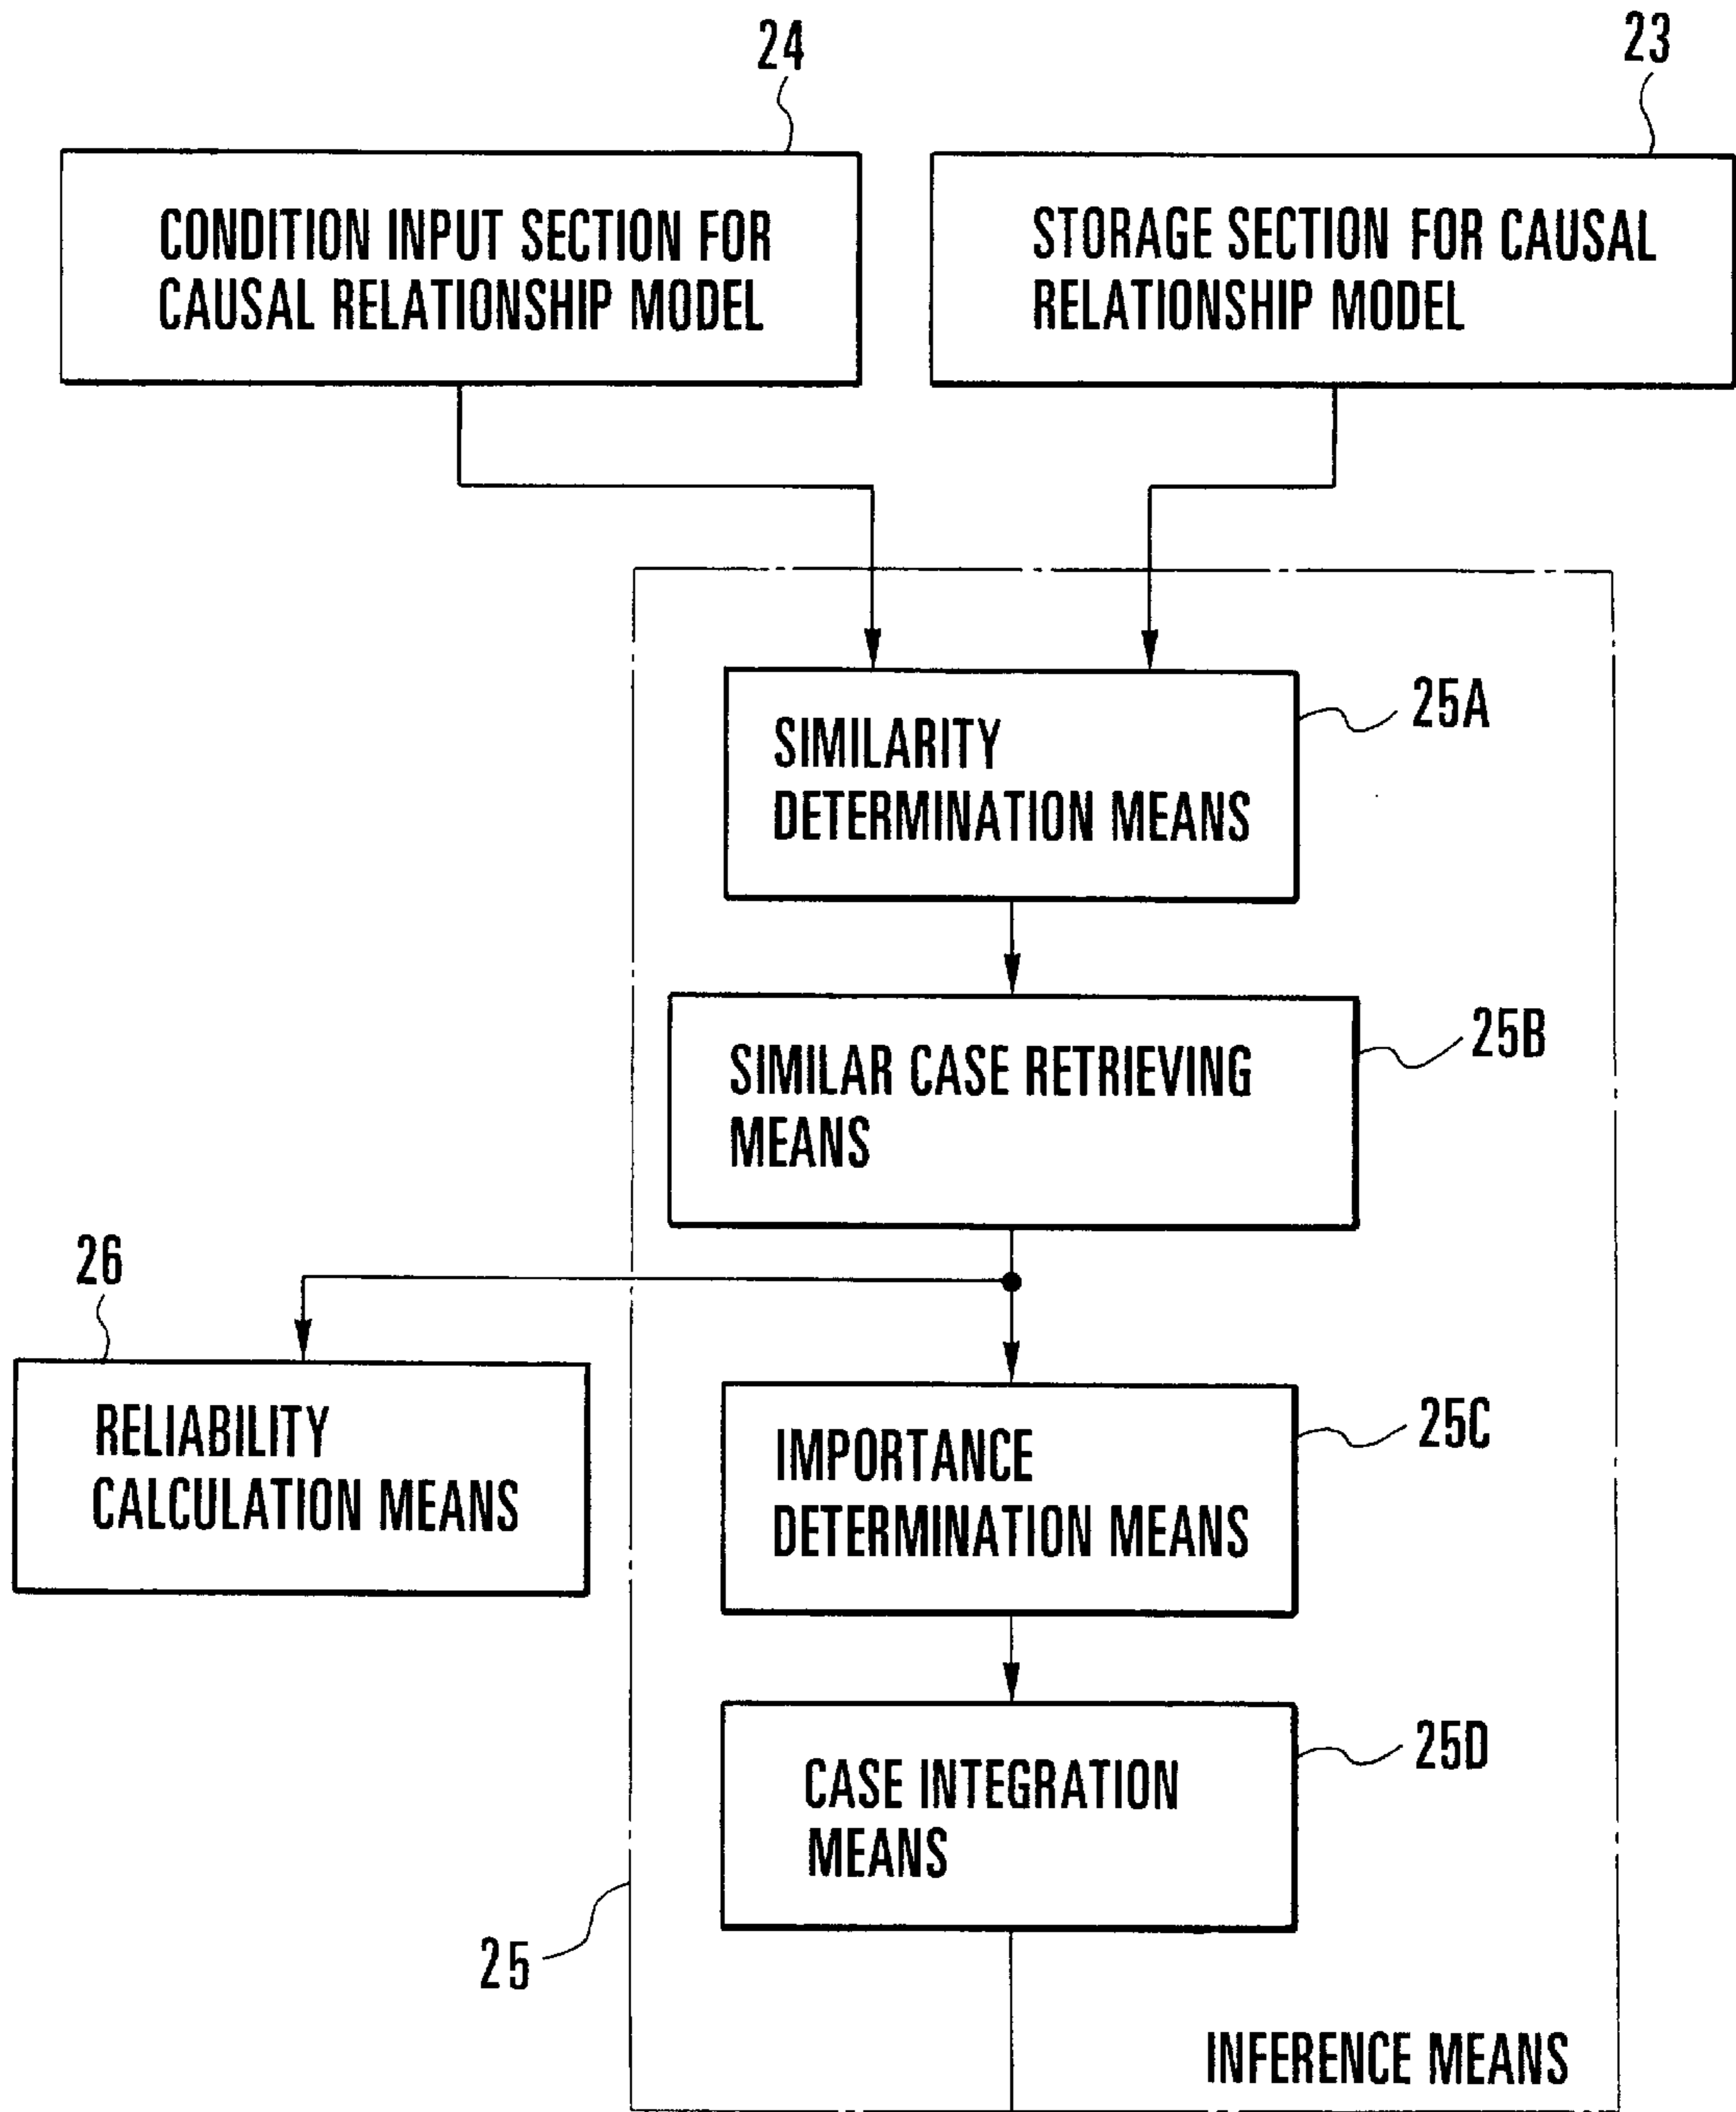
24

23

CONDITION INPUT SECTION FOR CAUSAL RELATIONSHIP MODEL

STORAGE SECTION FOR CAUSAL RELATIONSHIP MODEL

SIMILARITY DETERMINATION MEANS

25A

SIMILAR CASE RETRIEVING MEANS

25B

26

RELIABILITY CALCULATION MEANS

IMPORTANCE DETERMINATION MEANS

25C

CASE INTEGRATION MEANS

25D

25

INFERENCE MEANS